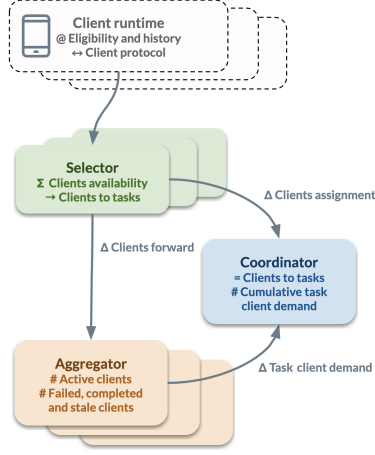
Client runtime
@ Eligibility and history
↔ Client protocol

Selector
Σ Clients availability
→ Clients to tasks

Δ Clients assignment

Δ Clients forward

Coordinator
= Clients to tasks
# Cumulative task client demand

Aggregator
# Active clients
# Failed, completed and stale clients

Δ Task client demand